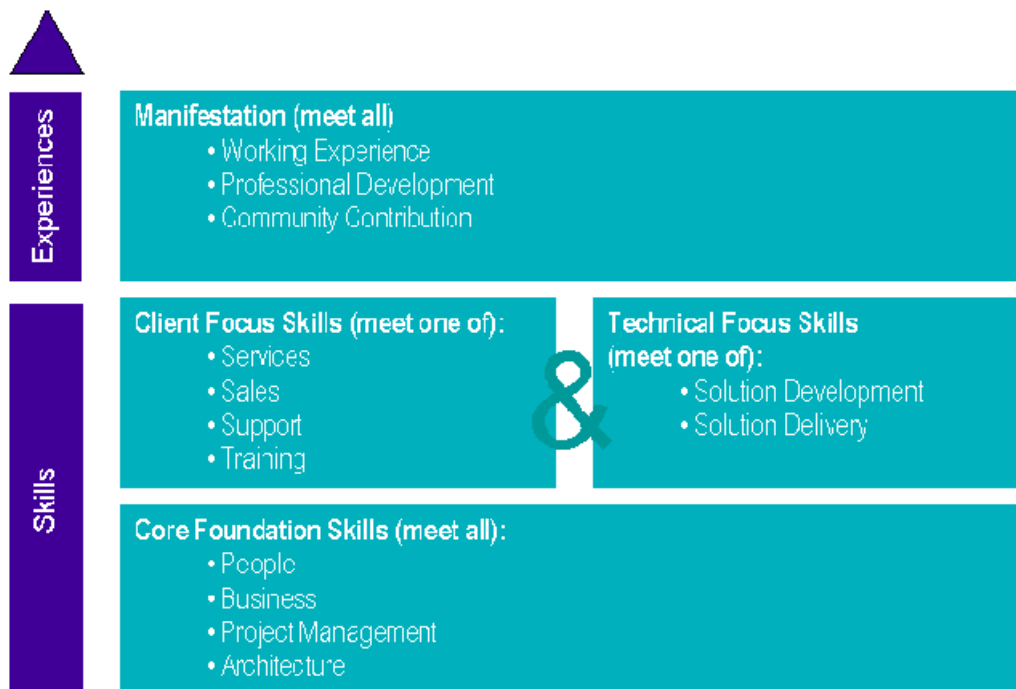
Experiences

Manifestation (meet all)
• Working Experience
• Professional Development
• Community Contribution

Skills

Client Focus Skills (meet one of):
• Services
• Sales
• Support
• Training

&

Technical Focus Skills (meet one of):
• Solution Development
• Solution Delivery

Core Foundation Skills (meet all):
• People
• Business
• Project Management
• Architecture